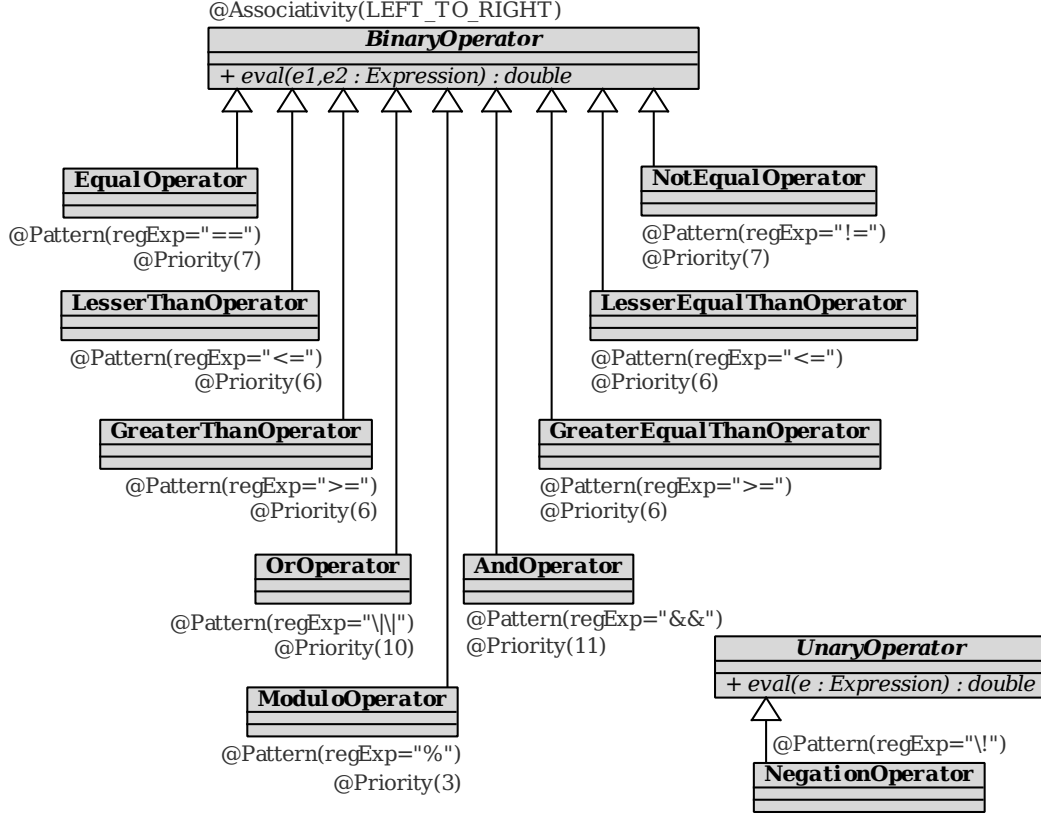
@Associativity(LEFT_TO_RIGHT)
BinaryOperator
+ eval(e1,e2 : Expression) : double

EqualOperator
@Pattern(regExp="==")
@Priority(7)

NotEqualOperator
@Pattern(regExp="!=")
@Priority(7)

LesserThanOperator
@Pattern(regExp="<=")
@Priority(6)

LesserEqualThanOperator
@Pattern(regExp="<=")
@Priority(6)

GreaterThanOperator
@Pattern(regExp=">=")
@Priority(6)

GreaterEqualThanOperator
@Pattern(regExp=">=")
@Priority(6)

OrOperator
@Pattern(regExp="\|\|")
@Priority(10)

AndOperator
@Pattern(regExp="&&")
@Priority(11)

UnaryOperator
+ eval(e : Expression) : double

ModuloOperator
@Pattern(regExp="%")
@Priority(3)

@Pattern(regExp="\!")
NegationOperator